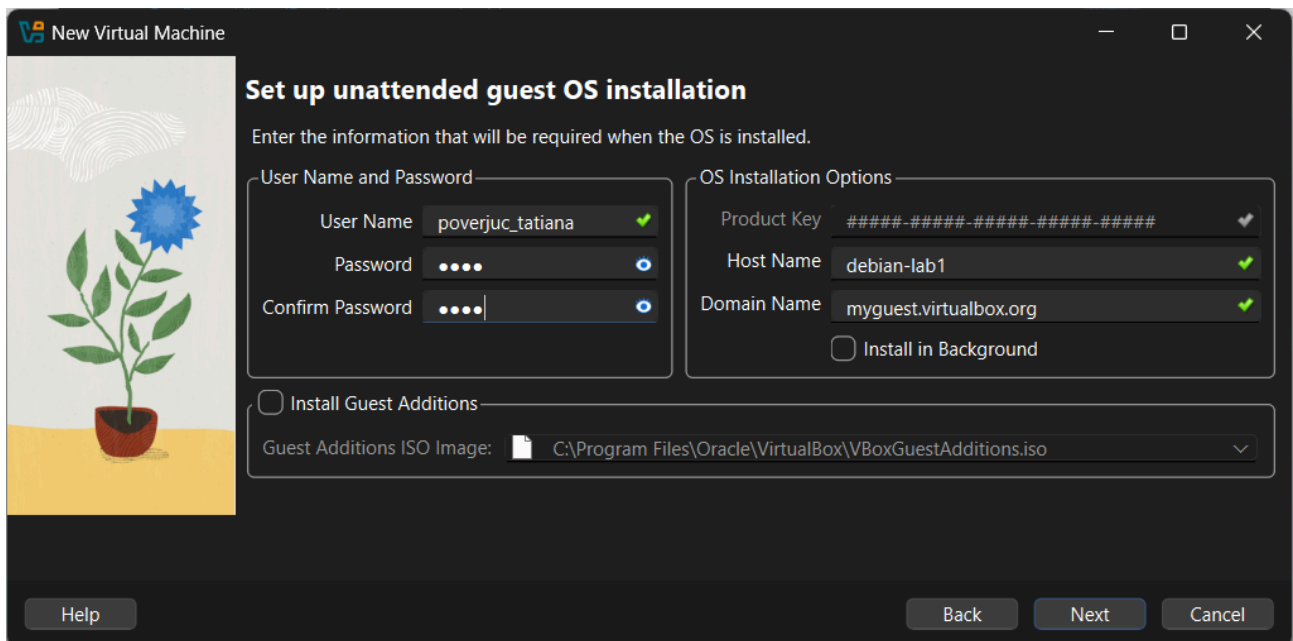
New Virtual Machine

Set up unattended guest OS installation

Enter the information that will be required when the OS is installed.

User Name and Password

User Name poverjuc_tatiana

Password ••••

Confirm Password ••••

OS Installation Options

Product Key #####-#####-#####-#####-#####

Host Name debian-lab1

Domain Name myguest.virtualbox.org

Install in Background

Install Guest Additions

Guest Additions ISO Image: C:\Program Files\Oracle\VirtualBox\VBoxGuestAdditions.iso

Help

Back

Next

Cancel